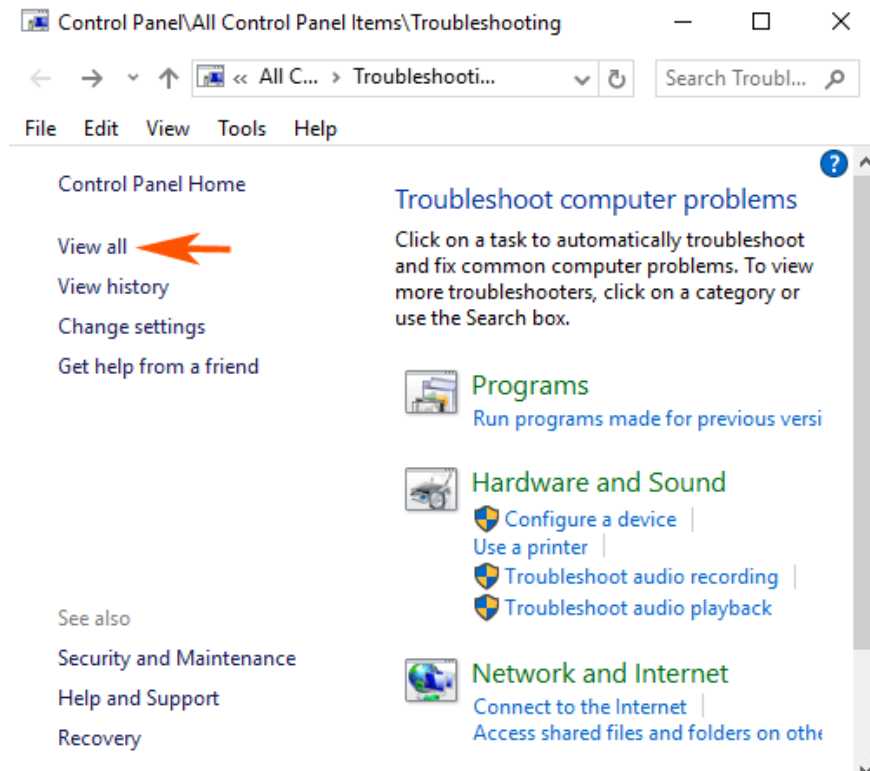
Control Panel\All Control Panel Items\Troubleshooting

« All C... › Troubleshooti...

Search Troubl...

File Edit View Tools Help

Control Panel Home

View all

View history

Change settings

Get help from a friend

See also

Security and Maintenance

Help and Support

Recovery

Troubleshoot computer problems

Click on a task to automatically troubleshoot and fix common computer problems. To view more troubleshooters, click on a category or use the Search box.

Programs

Run programs made for previous versi

Hardware and Sound

Configure a device

Use a printer

Troubleshoot audio recording

Troubleshoot audio playback

Network and Internet

Connect to the Internet

Access shared files and folders on othe